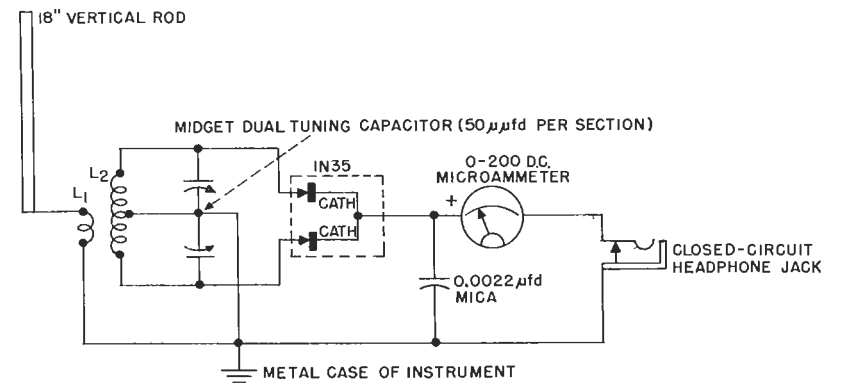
18" VERTICAL ROD

MIDGET DUAL TUNING CAPACITOR (50 $\mu\mu$fd PER SECTION)

$L_2$

$L_1$

IN35

CATH

CATH

0-200 D.C. MICROAMMETER

+

CLOSED-CIRCUIT HEADPHONE JACK

0.0022 $\mu$fd MICA

METAL CASE OF INSTRUMENT